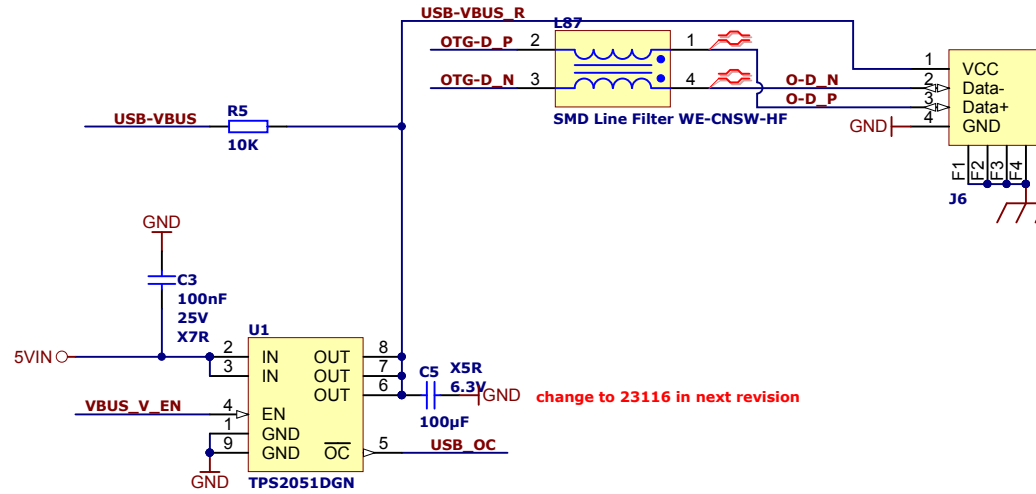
USB-VBUS_R
L87
OTG-D_P 2
1
OTG-D_N 3
4
O-D_N
O-D_P
SMD Line Filter WE-CNSW-HF
1 VCC
2 Data-
3 Data+
4 GND
GND
F1 F2 F3 F4
J6
USB-VBUS
R5
10K
GND
C3
100nF
25V
X7R
U1
5VIN
2 IN
3 IN
4 EN
1 GND
9 GND
OUT 8
OUT 7
OUT 6
$\overline{OC}$ 5
C5
X5R
6.3V
GND
100µF
change to 23116 in next revision
VBUS_V_EN
USB_OC
GND
TPS2051DGN